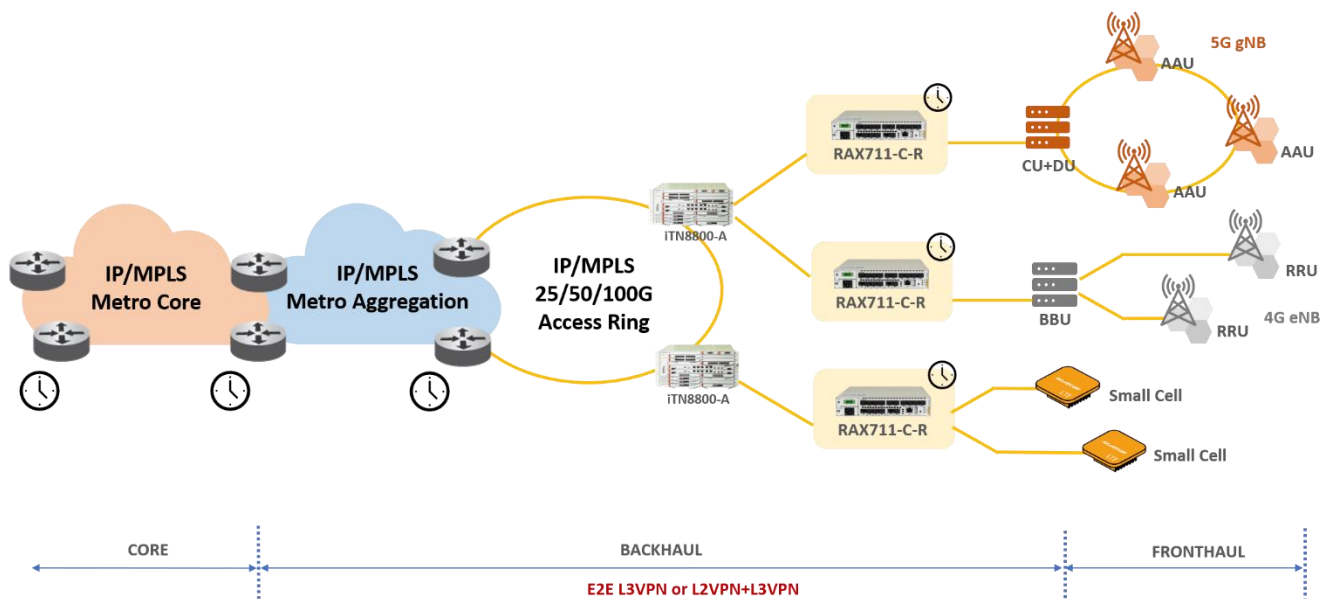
5G gNB
AAU
AAU
AAU
CU+DU
RAX711-C-R
IP/MPLS
Metro Core
IP/MPLS
Metro Aggregation
iTN8800-A
IP/MPLS
25/50/100G
Access Ring
RAX711-C-R
BBU
RRU
RRU
4G eNB
iTN8800-A
RAX711-C-R
Small Cell
Small Cell
CORE
BACKHAUL
FRONTHAUL
E2E L3VPN or L2VPN+L3VPN